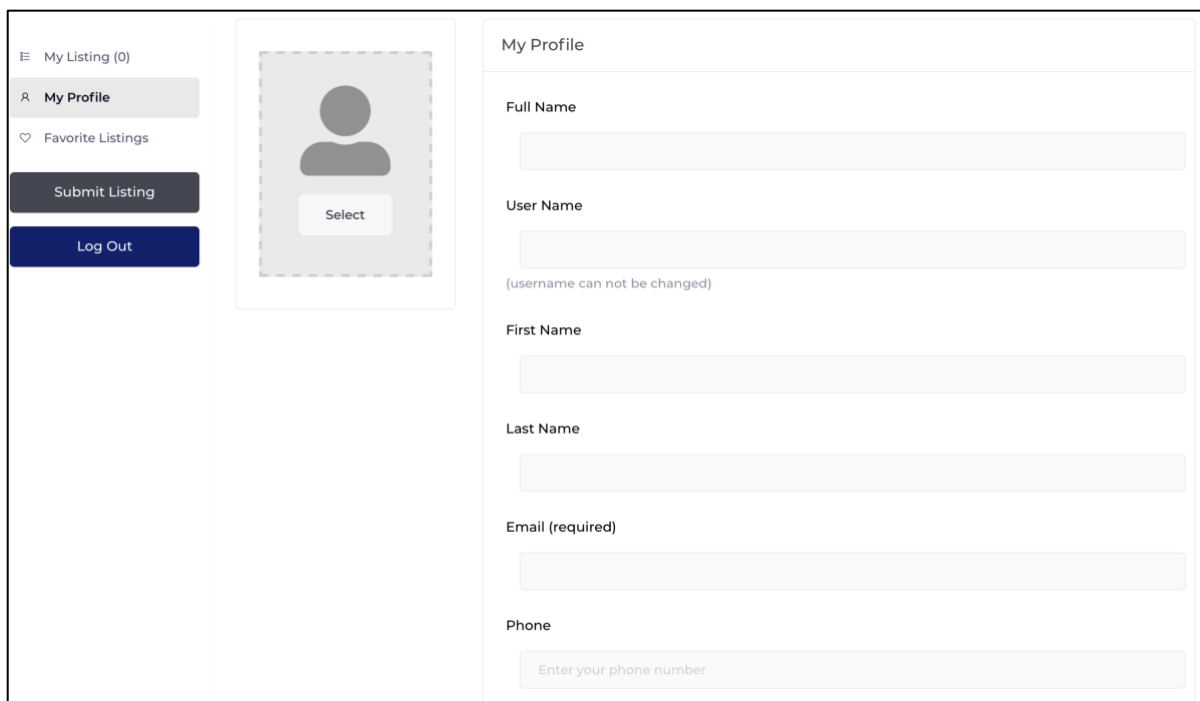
My Listing (0)
My Profile
Favorite Listings
Submit Listing
Log Out

Select

My Profile

Full Name

User Name

(username can not be changed)

First Name

Last Name

Email (required)

Phone

Enter your phone number